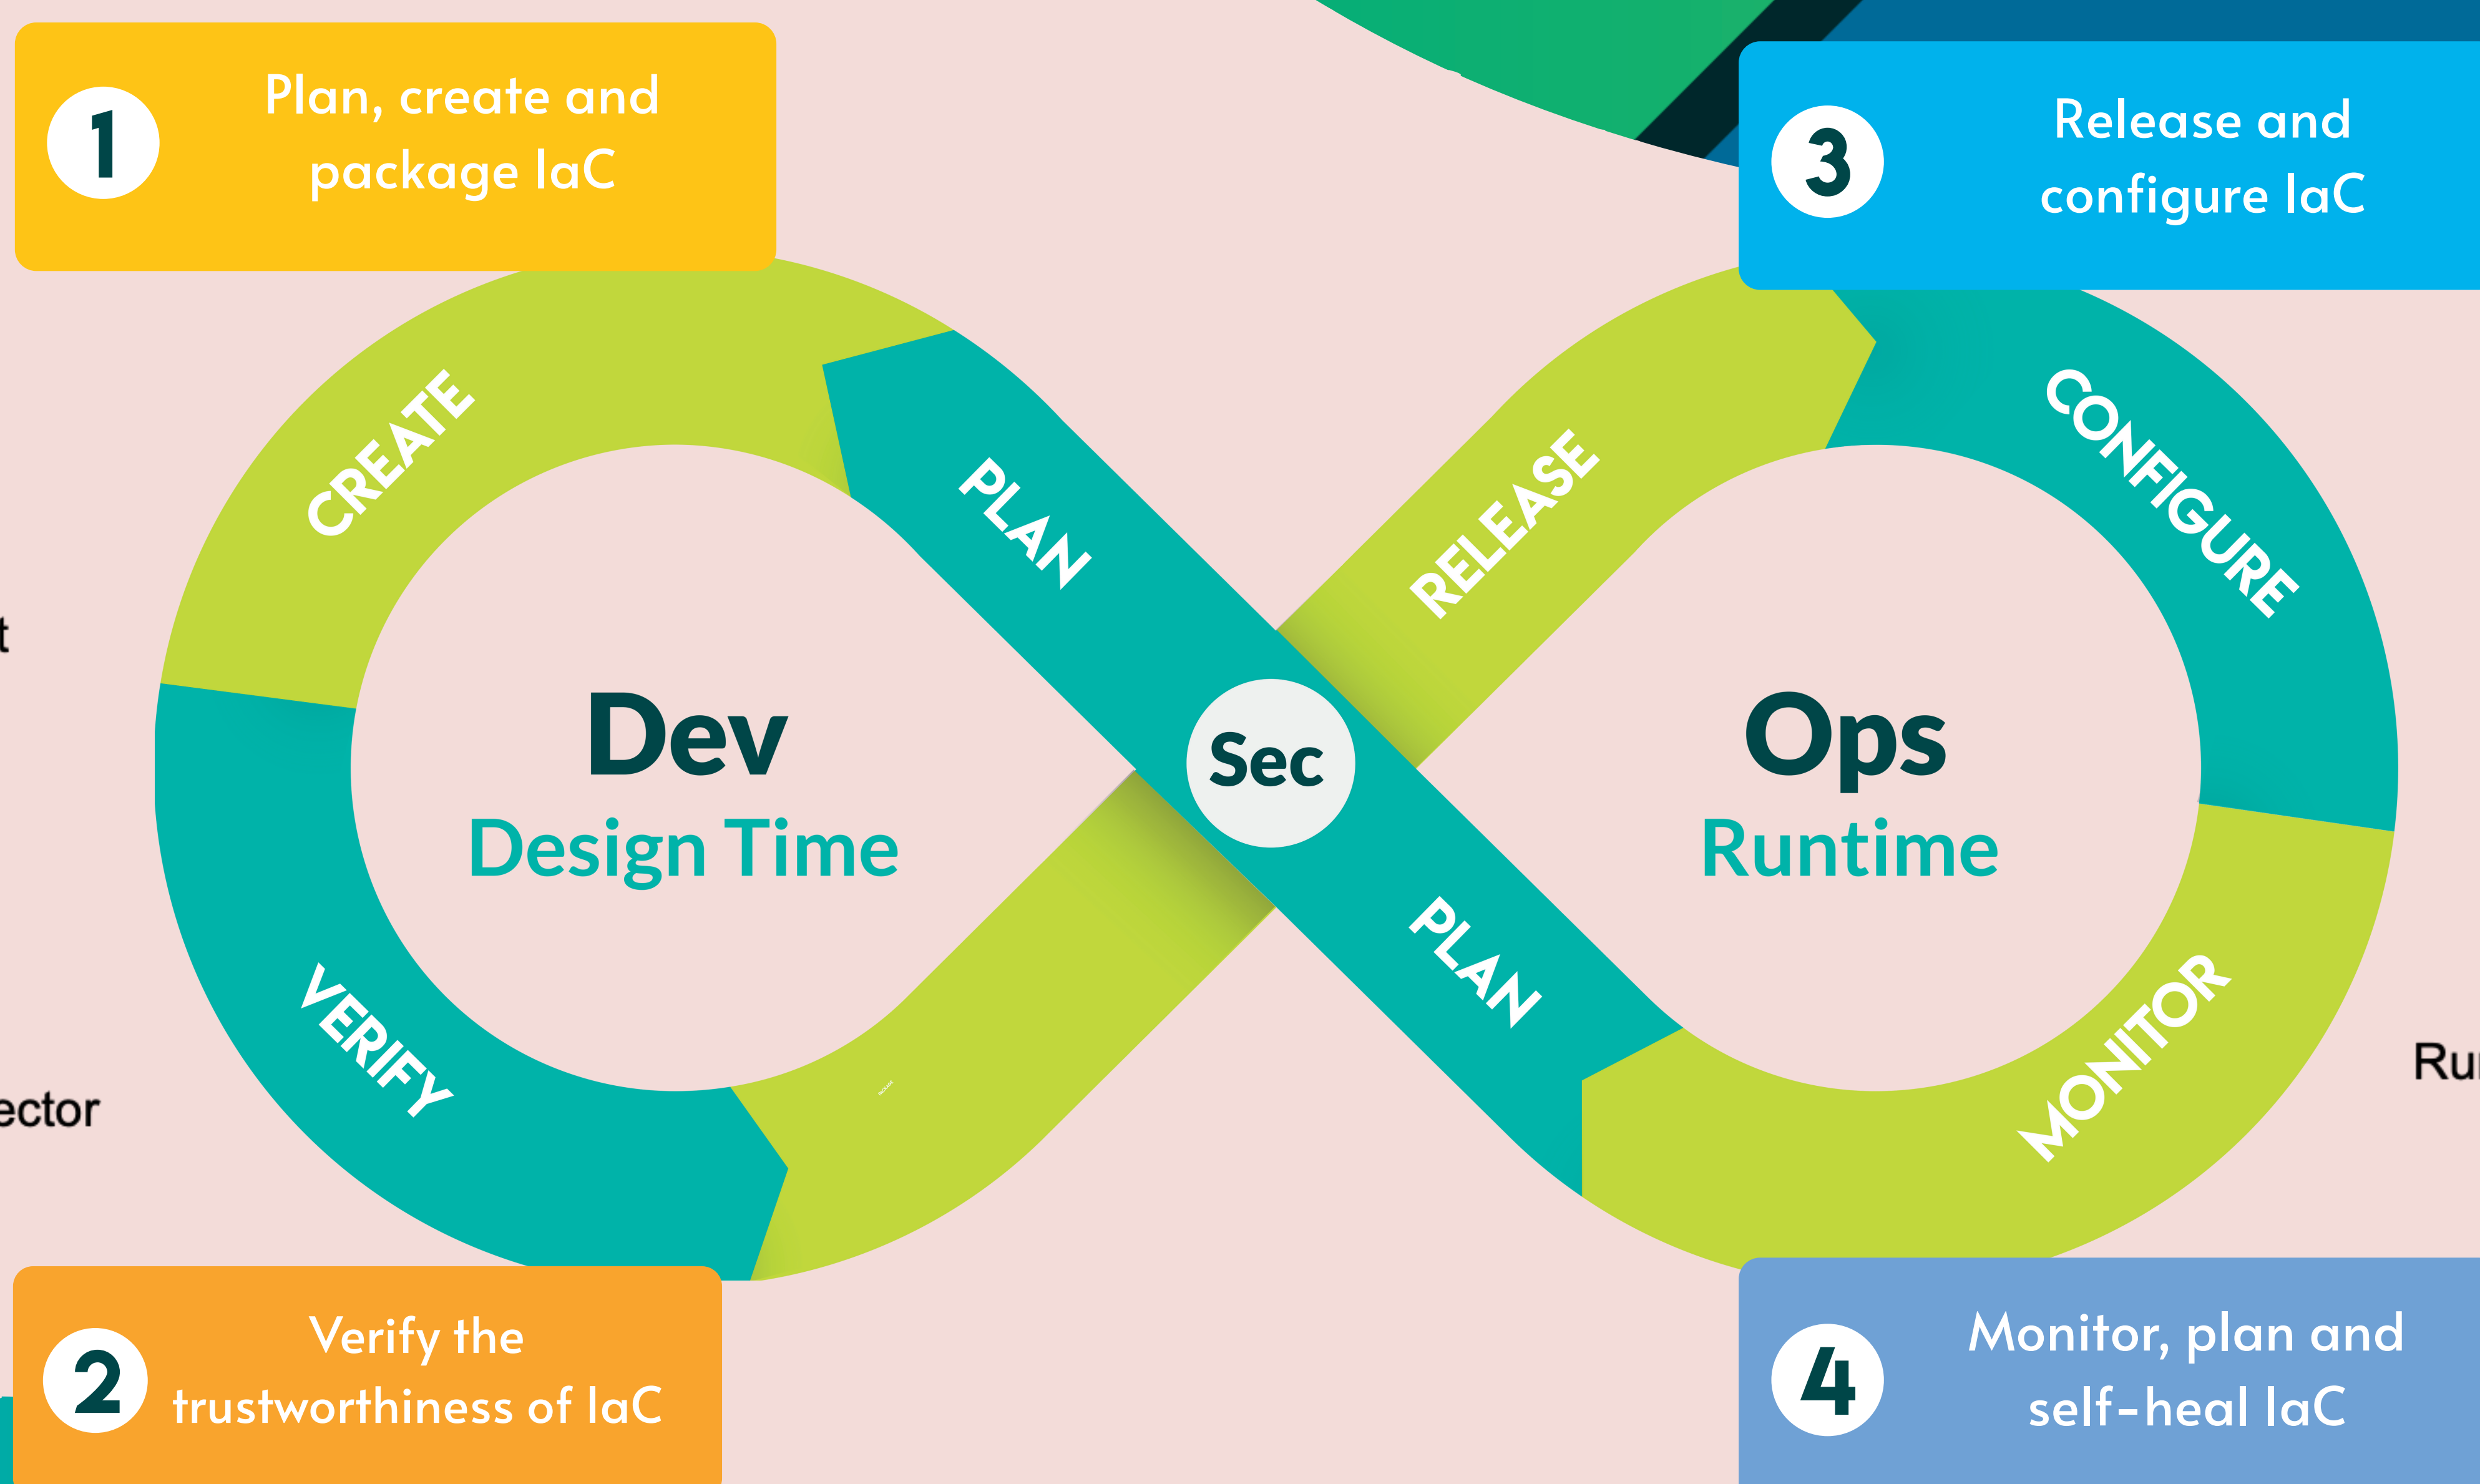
1 Plan, create and package IaC

3 Release and configure IaC

CREATE

PLAN

RELEASE

CONFIGURE

t

Dev
Design Time

Sec

Ops
Runtime

VERIFY

PLAN

MONITOR

ector

Ru

2 Verify the trustworthiness of IaC

4 Monitor, plan and self-heal IaC